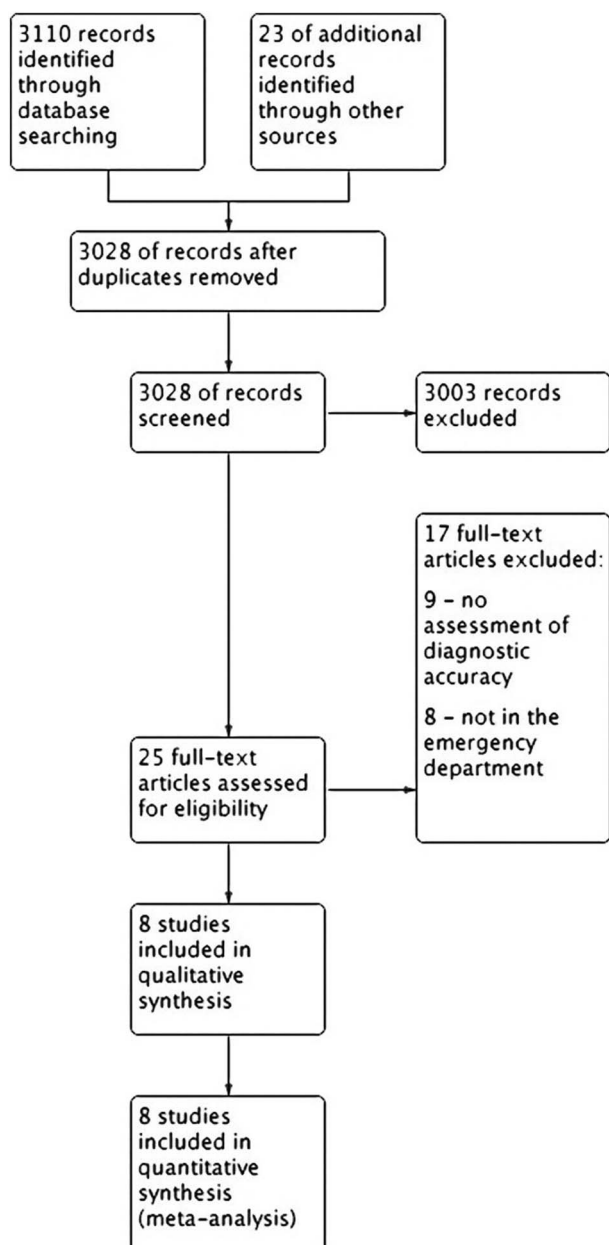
3110 records identified through database searching

23 of additional records identified through other sources

3028 of records after duplicates removed

3028 of records screened

3003 records excluded

17 full-text articles excluded:

9 – no assessment of diagnostic accuracy

8 – not in the emergency department

25 full-text articles assessed for eligibility

8 studies included in qualitative synthesis

8 studies included in quantitative synthesis (meta-analysis)